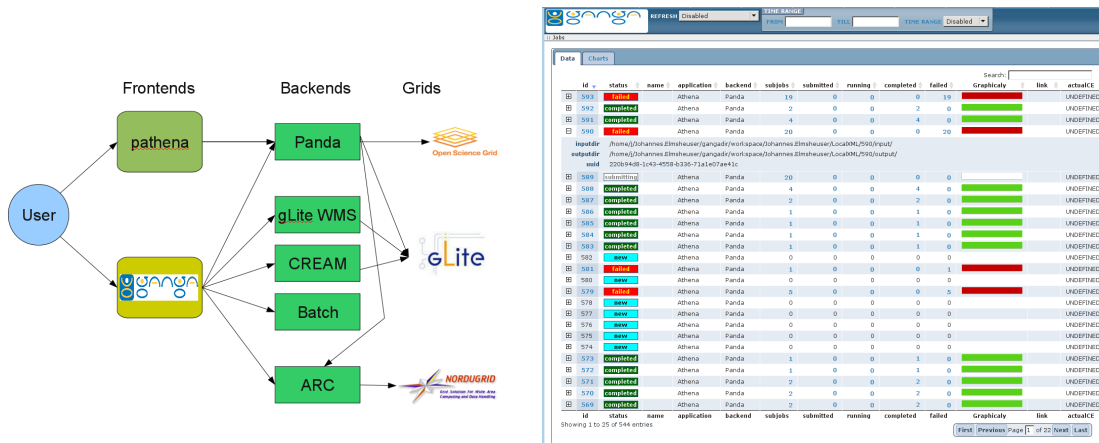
Frontends Backends Grids

User

pathena

ganga

Panda

gLite WMS

CREAM

Batch

ARC

Open Science Grid

gLite

NORDUGRID

ganga REFRESH Disabled TIME RANGE FROM TILL TIME RANGE Disabled

Jobs

Data Charts

Search:

| | id | status | name | application | backend | subjobs | submitted | running | completed | failed | Graphicaly | link | actualCE |
|---|---|---|---|---|---|---|---|---|---|---|---|---|---|
| ⊞ | 593 | failed | | Athena | Panda | 19 | 0 | 0 | 0 | 19 | | | UNDEFINED |
| ⊞ | 592 | completed | | Athena | Panda | 2 | 0 | 0 | 2 | 0 | | | UNDEFINED |
| ⊞ | 591 | completed | | Athena | Panda | 4 | 0 | 0 | 4 | 0 | | | UNDEFINED |
| ⊟ | 590 | failed | | Athena | Panda | 20 | 0 | 0 | 0 | 20 | | | UNDEFINED |

inputdir /home/j/Johannes.Elmsheuser/gangadir/workspace/Johannes.Elmsheuser/LocalXML/590/input/
outputdir /home/j/Johannes.Elmsheuser/gangadir/workspace/Johannes.Elmsheuser/LocalXML/590/output/
uuid 220b94d8-1c43-4558-b336-71a1e07ae41c

| | id | status | name | application | backend | subjobs | submitted | running | completed | failed | Graphicaly | link | actualCE |
|---|---|---|---|---|---|---|---|---|---|---|---|---|---|
| ⊞ | 589 | submitting | | Athena | Panda | 20 | 0 | 0 | 0 | 0 | | | UNDEFINED |
| ⊞ | 588 | completed | | Athena | Panda | 4 | 0 | 0 | 4 | 0 | | | UNDEFINED |
| ⊞ | 587 | completed | | Athena | Panda | 2 | 0 | 0 | 2 | 0 | | | UNDEFINED |
| ⊞ | 586 | completed | | Athena | Panda | 1 | 0 | 0 | 1 | 0 | | | UNDEFINED |
| ⊞ | 585 | completed | | Athena | Panda | 1 | 0 | 0 | 1 | 0 | | | UNDEFINED |
| ⊞ | 584 | completed | | Athena | Panda | 1 | 0 | 0 | 1 | 0 | | | UNDEFINED |
| ⊞ | 583 | completed | | Athena | Panda | 1 | 0 | 0 | 1 | 0 | | | UNDEFINED |
| ⊞ | 582 | new | | Athena | Panda | 0 | 0 | 0 | 0 | 0 | | | UNDEFINED |
| ⊞ | 581 | failed | | Athena | Panda | 1 | 0 | 0 | 0 | 1 | | | UNDEFINED |
| ⊞ | 580 | new | | Athena | Panda | 0 | 0 | 0 | 0 | 0 | | | UNDEFINED |
| ⊞ | 579 | failed | | Athena | Panda | 5 | 0 | 0 | 0 | 5 | | | UNDEFINED |
| ⊞ | 578 | new | | Athena | Panda | 0 | 0 | 0 | 0 | 0 | | | UNDEFINED |
| ⊞ | 577 | new | | Athena | Panda | 0 | 0 | 0 | 0 | 0 | | | UNDEFINED |
| ⊞ | 576 | new | | Athena | Panda | 0 | 0 | 0 | 0 | 0 | | | UNDEFINED |
| ⊞ | 575 | new | | Athena | Panda | 0 | 0 | 0 | 0 | 0 | | | UNDEFINED |
| ⊞ | 574 | new | | Athena | Panda | 0 | 0 | 0 | 0 | 0 | | | UNDEFINED |
| ⊞ | 573 | completed | | Athena | Panda | 1 | 0 | 0 | 1 | 0 | | | UNDEFINED |
| ⊞ | 572 | completed | | Athena | Panda | 1 | 0 | 0 | 1 | 0 | | | UNDEFINED |
| ⊞ | 571 | completed | | Athena | Panda | 2 | 0 | 0 | 2 | 0 | | | UNDEFINED |
| ⊞ | 570 | completed | | Athena | Panda | 2 | 0 | 0 | 2 | 0 | | | UNDEFINED |
| ⊞ | 569 | completed | | Athena | Panda | 2 | 0 | 0 | 2 | 0 | | | UNDEFINED |
| | id | status | name | application | backend | subjobs | submitted | running | completed | failed | Graphicaly | link | actualCE |

Showing 1 to 25 of 544 entries

First Previous Page 1 of 22 Next Last